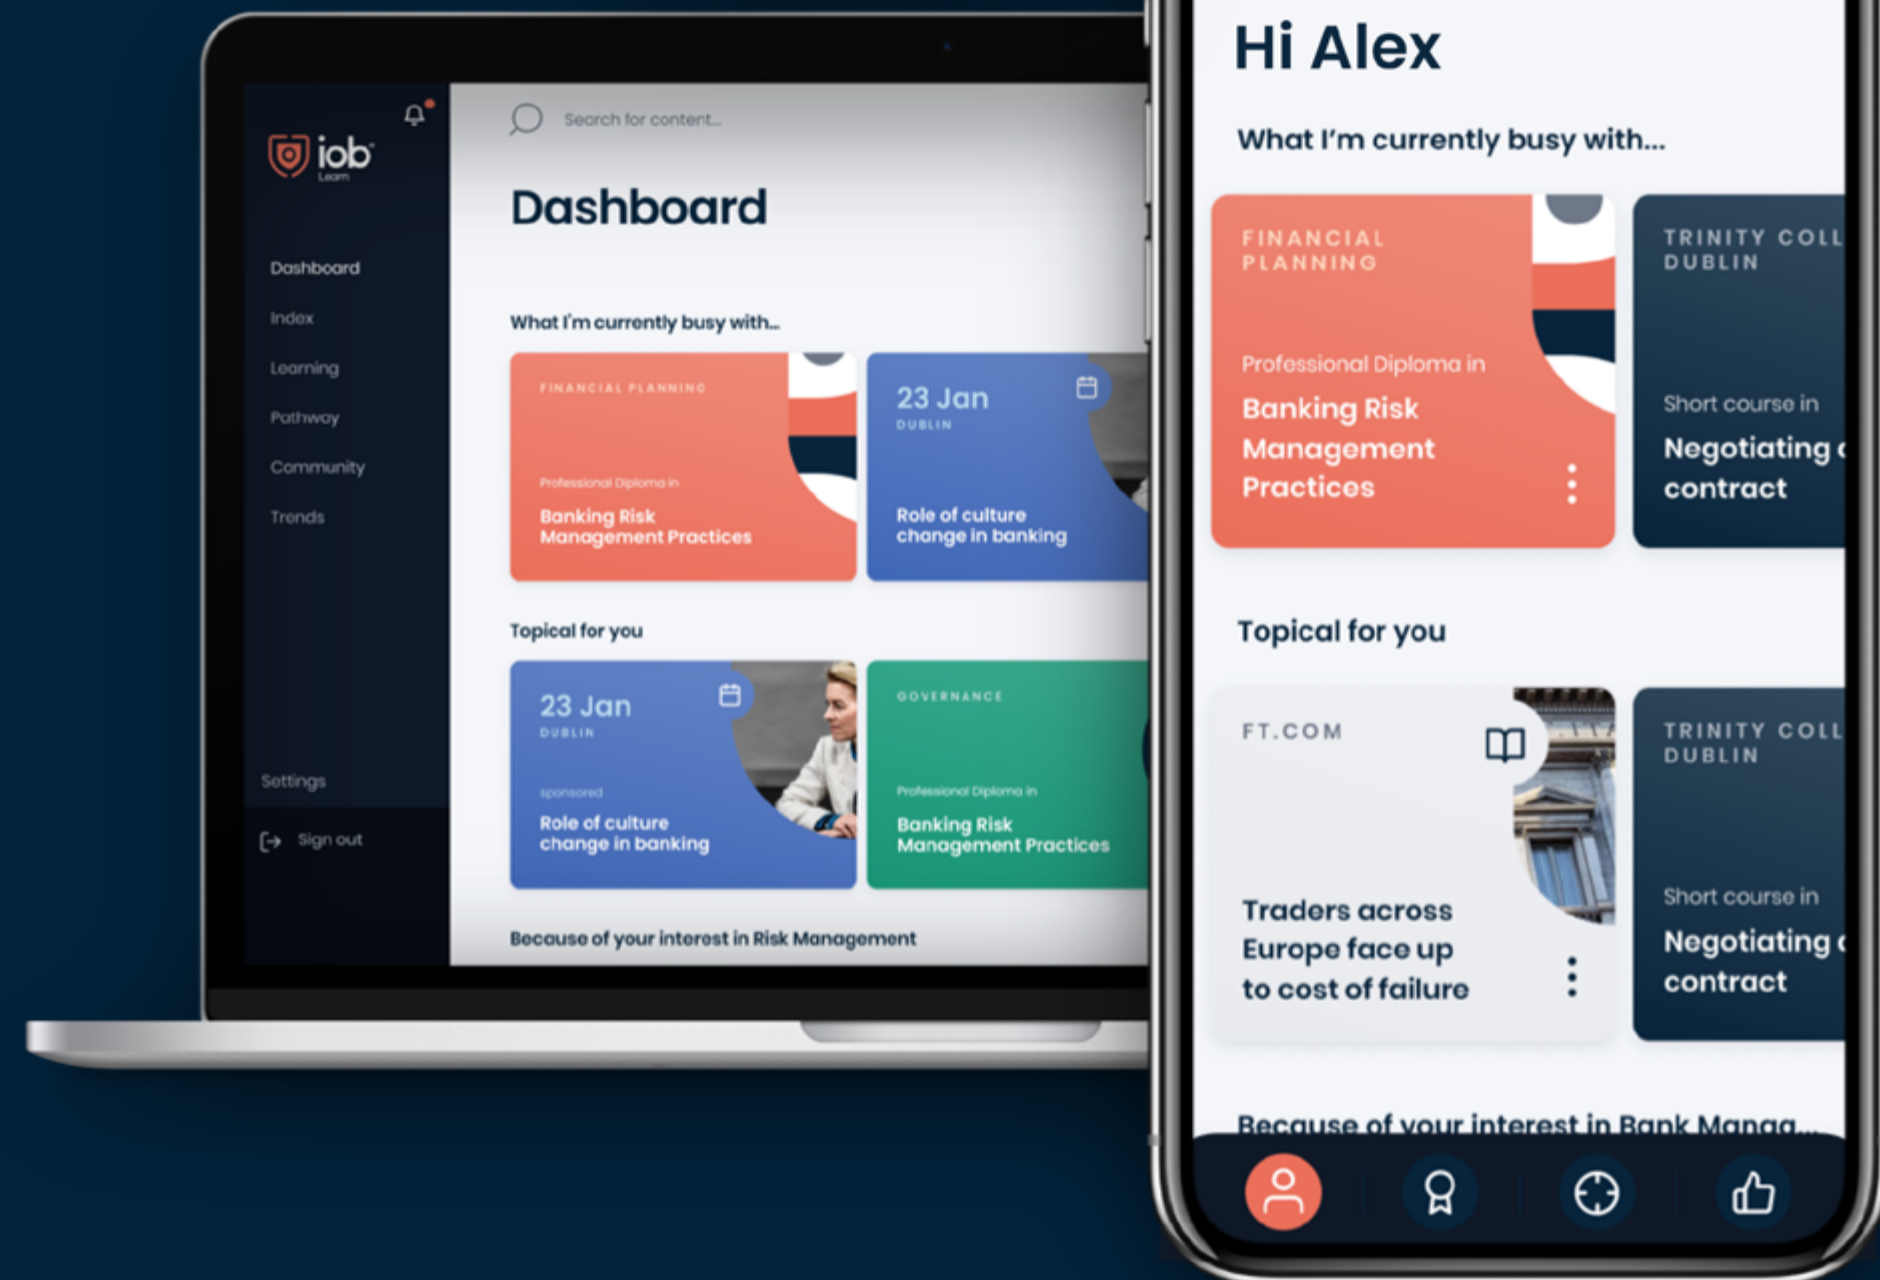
iob Learn

Dashboard
Index
Learning
Pathway
Community
Trends

Settings
Sign out

Search for content...

Dashboard

What I'm currently busy with...

FINANCIAL PLANNING
Professional Diploma in
Banking Risk Management Practices

23 Jan
DUBLIN
Role of culture change in banking

Topical for you

23 Jan
DUBLIN
sponsored
Role of culture change in banking

GOVERNANCE
Professional Diploma in
Banking Risk Management Practices

Because of your interest in Risk Management

Hi Alex

What I'm currently busy with...

FINANCIAL PLANNING
Professional Diploma in
Banking Risk Management Practices

TRINITY COLL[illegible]
DUBLIN
Short course in
Negotiating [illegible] contract

Topical for you

FT.COM
Traders across Europe face up to cost of failure

TRINITY COLL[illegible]
DUBLIN
Short course in
Negotiating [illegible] contract

Because of your interest in Bank Manag...